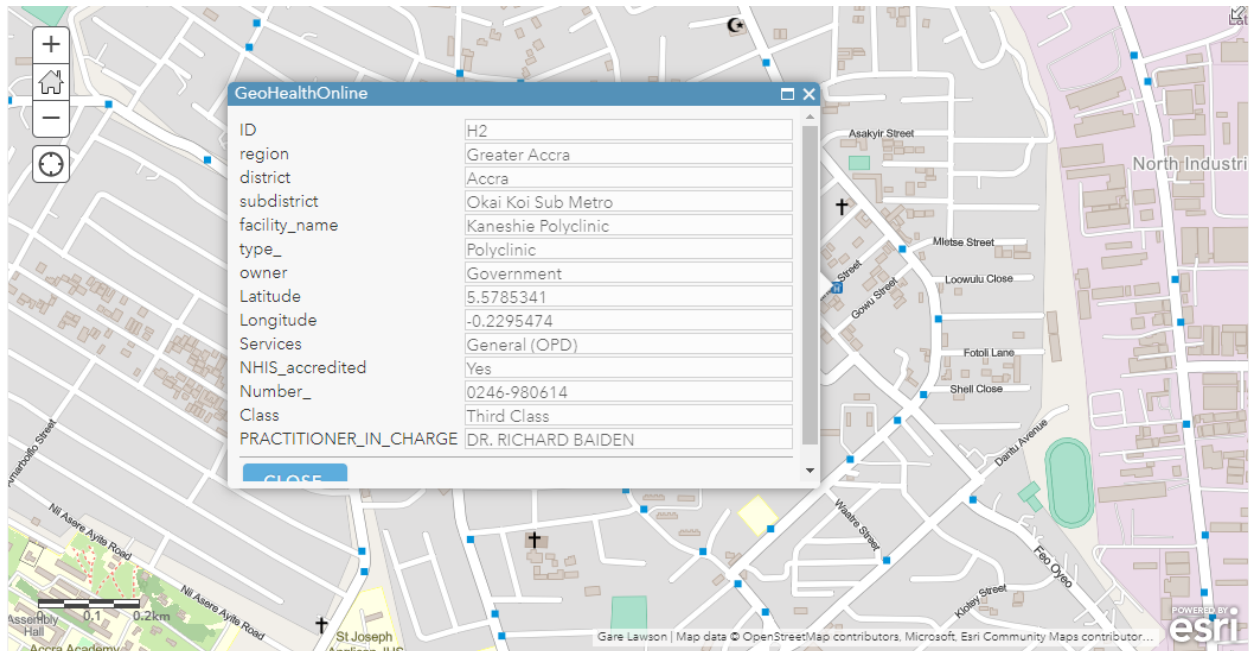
GeoHealthOnline

| | |
|---|---|
| ID | H2 |
| region | Greater Accra |
| district | Accra |
| subdistrict | Okai Koi Sub Metro |
| facility_name | Kaneshie Polyclinic |
| type_ | Polyclinic |
| owner | Government |
| Latitude | 5.5785341 |
| Longitude | -0.2295474 |
| Services | General (OPD) |
| NHIS_accredited | Yes |
| Number_ | 0246-980614 |
| Class | Third Class |
| PRACTITIONER_IN_CHARGE | DR. RICHARD BAIDEN |

CLOSE

Asakyir Street
North Industri
Mletse Street
Loowulu Close
Street
Gowu Street
Fotoli Lane
Shell Close
Dantu Avenue
Amartey Street
Nii Asere Ayite Road
Nii Asere Ayite Road
Waatre Street
Feo Oyeo
Klotey Street
Assembly Hall
Accra Academy
St Joseph Anglican JHS
0 0.1 0.2km
Gare Lawson | Map data © OpenStreetMap contributors, Microsoft, Esri Community Maps contributor...
POWERED BY esri